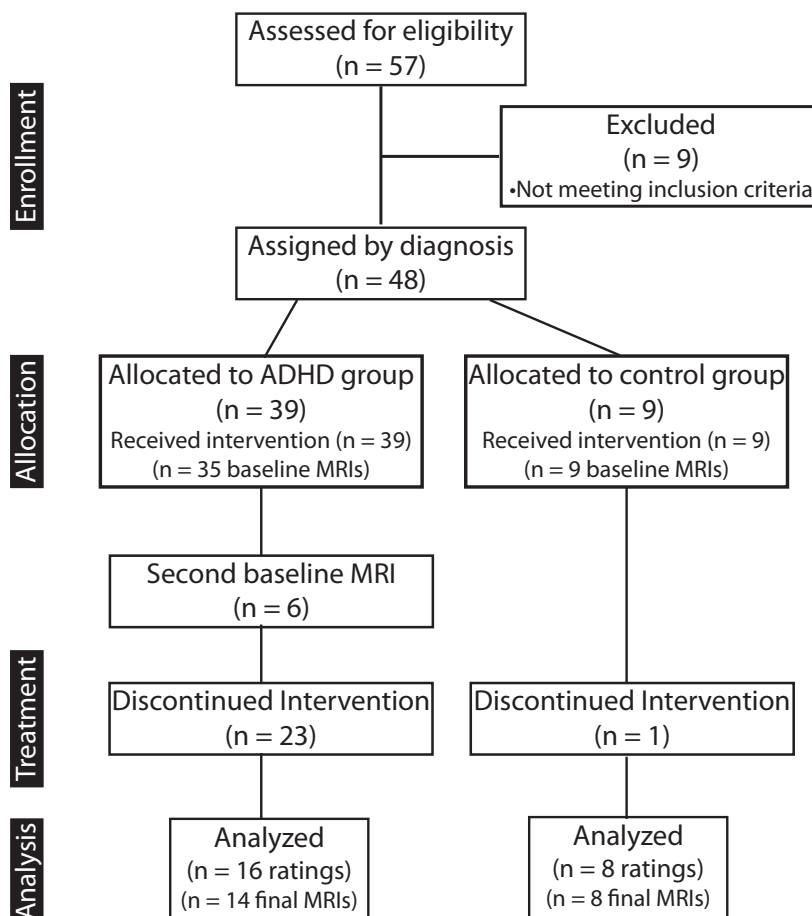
Enrollment

Assessed for eligibility
(n = 57)

Excluded
(n = 9)
•Not meeting inclusion criteria

Assigned by diagnosis
(n = 48)

Allocation

Allocated to ADHD group
(n = 39)
Received intervention (n = 39)
(n = 35 baseline MRIs)

Allocated to control group
(n = 9)
Received intervention (n = 9)
(n = 9 baseline MRIs)

Second baseline MRI
(n = 6)

Treatment

Discontinued Intervention
(n = 23)

Discontinued Intervention
(n = 1)

Analysis

Analyzed
(n = 16 ratings)
(n = 14 final MRIs)

Analyzed
(n = 8 ratings)
(n = 8 final MRIs)